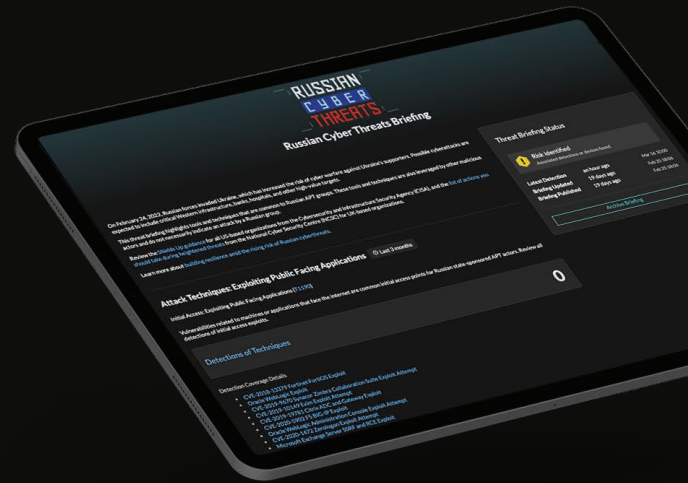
RUSSIAN CYBER THREATS

Russian Cyber Threats Briefing

On February 24, 2022, Russian forces invaded Ukraine, which has increased the risk of cyber warfare against Ukraine's supporters. Possible cyberattacks are expected to include critical Western infrastructure, banks, hospitals, and other high-value targets.

This threat briefing highlights tools and techniques that are common to Russian APT groups. These tools and techniques are also leveraged by other malicious actors and do not necessarily indicate an attack by a Russian group.

Review the Shields Up guidance for all US-based organizations from the Cybersecurity and Infrastructure Security Agency (CISA), and the list of actions you should take during heightened threats from the National Cyber Security Centre (NCSC) for UK-based organizations.

Learn more about building resilience amid the rising risk of Russian cyberthreats.

Threat Briefing Status

Risk identified
Associated detections or Review found.

Latest Detection an hour ago Mar 14, 10:06
Briefing Updated 19 days ago Feb 25, 18:06
Briefing Published 19 days ago Feb 25, 18:04

Archive Briefing

Attack Techniques: Exploiting Public Facing Applications Last 3 months

0

Initial Access: Exploiting Public Facing Applications (T1190)

Vulnerabilities related to machines or applications that face the internet are common initial access points for Russian state-sponsored APT actors. Review all detections of initial access exploits.

Detections of Techniques

Detection Coverage Details

CVE-2018-13379 Fortinet FortiOS Exploit
Oracle Weblogic Exploit
CVE-2019-9670 Synacor Zimbra Collaboration Suite Exploit Attempt
CVE-2019-10149 Exim Exploit Attempt
CVE-2019-19781 Citrix ADC and Gateway Exploit
CVE-2020-5902 F5 BIG-IP Exploit
Oracle WebLogic Administration Console Exploit Attempt
CVE-2020-14882 Zerologon Exploit Attempt
Microsoft Exchange Server SSRF and RCE Exploit